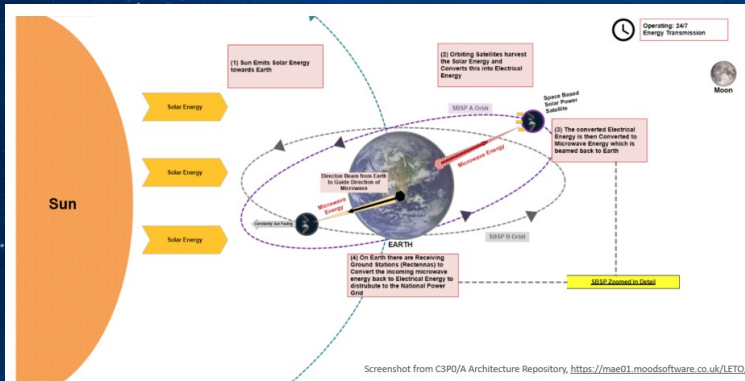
Operating: 24/7 Energy Transmission

(1) Sun Emits Solar Energy towards Earth

(2) Orbiting Satellites harvest the Solar Energy and Converts this into Electrical Energy

Moon

Sun

Solar Energy

Solar Energy

Solar Energy

SBSP A Orbit

Space Based Solar Power Satellite

(3) The converted Electrical Energy is then Converted to Microwave Energy which is beamed back to Earth

Microwave Energy

Direction Beam from Earth to Guide Direction of Microwave

Microwave Energy

Constantly Sun Facing

EARTH

SBSP B Orbit

(4) On Earth there are Receiving Ground Stations (Rectennas) to Convert the incoming microwave energy back to Electrical Energy to distrubute to the National Power Grid

SBSP Zoomed In Detail

Screenshot from C3P0/A Architecture Repository, https://mae01.moodsoftware.co.uk/LETO